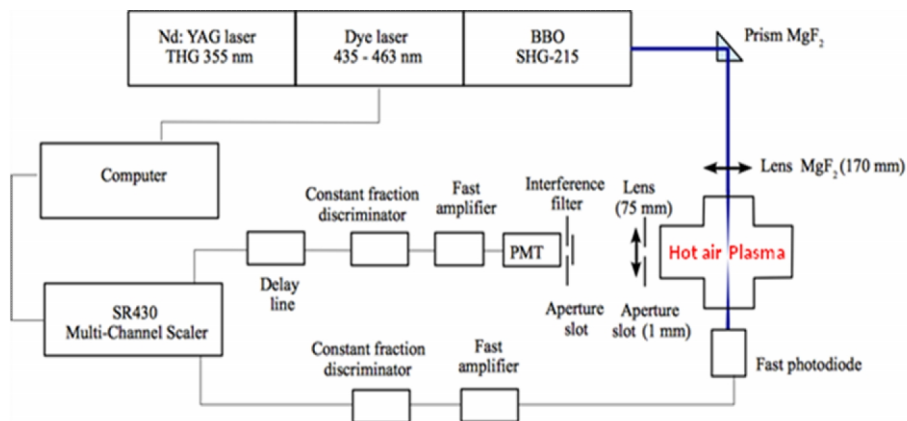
Nd: YAG laser
THG 355 nm

Dye laser
435 - 463 nm

BBO
SHG-215

Prism $MgF_2$

Computer

Lens $MgF_2$ (170 mm)

Constant fraction discriminator

Fast amplifier

Interference filter

Lens (75 mm)

PMT

Hot air Plasma

Delay line

SR430
Multi-Channel Scaler

Aperture slot

Aperture slot (1 mm)

Constant fraction discriminator

Fast amplifier

Fast photodiode